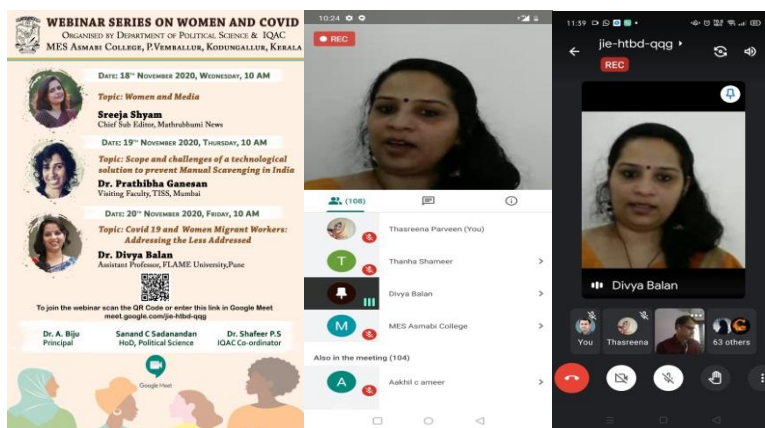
WEBINAR SERIES ON WOMEN AND COVID
ORGANISED BY DEPARTMENT OF POLITICAL SCIENCE & IQAC
MES ASMABI COLLEGE, P.VEMBALLUR, KODUNGALLUR, KERALA

DATE: 18TH NOVEMBER 2020, WEDNESDAY, 10 AM
Topic: Women and Media
Sreeja Shyam
Chief Sub Editor, Mathrubhumi News

DATE: 19TH NOVEMBER 2020, THURSDAY, 10 AM
Topic: Scope and challenges of a technological solution to prevent Manual Scavenging in India
Dr. Prathibha Ganesan
Visiting Faculty, TISS, Mumbai

DATE: 20TH NOVEMBER 2020, FRIDAY, 10 AM
Topic: Covid 19 and Women Migrant Workers: Addressing the Less Addressed
Dr. Divya Balan
Assistant Professor, FLAME University,Pune

To join the webinar scan the QR Code or enter this link in Google Meet
meet.google.com/jie-htbd-qqg

Dr. A. Biju
Principal
Sanand C Sadanandan
HoD, Political Science
Dr. Shafeer P.S
IQAC Co-ordinator

Google Meet

10:24
REC
(108)
Thasreena Parveen (You)
Thanha Shameer
Divya Balan
MES Asmabi College
Also in the meeting (104)
Aakhil c ameer

11:59
jie-htbd-qqg
REC
Divya Balan
You
Thasreena
63 others